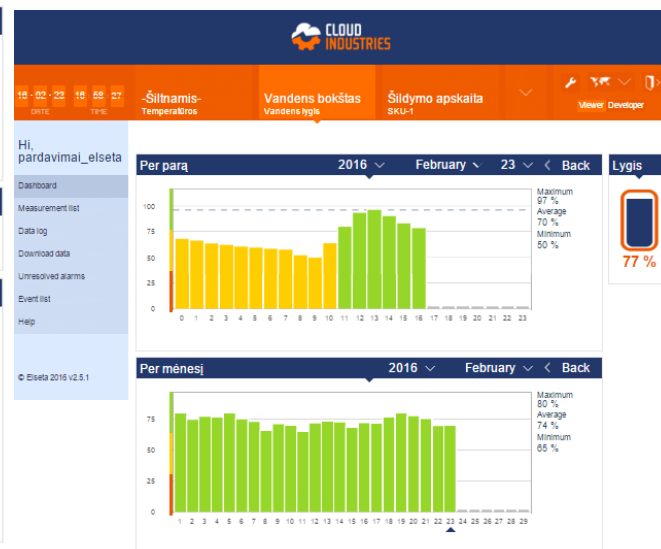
CLOUD INDUSTRIES

16 - 02 - 23 DATE 16 : 58 : 27 TIME

-Šiltnamis-
Temperatūros

Vandens bokštas
Vandens lygis

Šildymo apskaita
SKU-1

Viewer Developer

Hi,
pardavimai_elseta

Dashboard
Measurement list
Data log
Download data
Unresolved alarms
Event list
Help

© Elseta 2016 v2.5.1

Per parą

2016

February

23

Back

100
75
50
25
0

0 1 2 3 4 5 6 7 8 9 10 11 12 13 14 15 16 17 18 19 20 21 22 23

Maximum
97 %
Average
70 %
Minimum
50 %

Lygis

77 %

Per mėnesį

2016

February

Back

75
50
25
0

1 2 3 4 5 6 7 8 9 10 11 12 13 14 15 16 17 18 19 20 21 22 23 24 25 26 27 28 29

Maximum
80 %
Average
74 %
Minimum
65 %